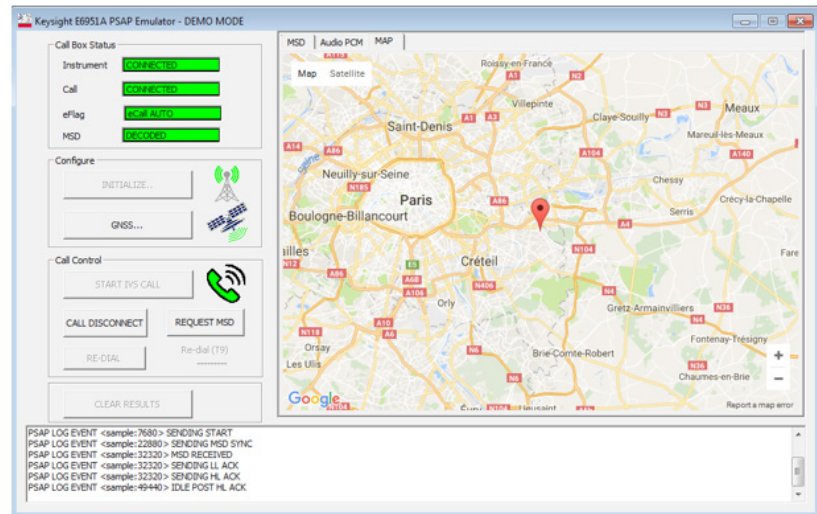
Keysight E6951A PSAP Emulator - DEMO MODE

Call Box Status
Instrument CONNECTED
Call CONNECTED
eFlag eCall AUTO
MSD DECODED

Configure
INITIALIZE...
GNSS...

Call Control
START IVS CALL
CALL DISCONNECT
REQUEST MSD
RE-DIAL
Re-dial (T9)
---------

CLEAR RESULTS

MSD Audio PCM MAP

Map Satellite

Roissy-en-France
A1
A3
Villepinte
N3
Meaux
Saint-Denis
A1
A3
Claye-Souilly
N2
Mareuil-lès-Meaux
A14
A86
A104
A140
Neuilly-sur-Seine
N185
Paris
Chessy
Boulogne-Billancourt
A86
Serris
Crécy-la-Chapelle
A4
illes
N104
Fare
N12
Créteil
A86
E5
A6B
N406
N4
A106
Orly
Gretz-Armainvilliers
N36
N118
A10
N4
A6
Fontenay-Trésigny
Orsay
N6
Brie-Comte-Robert
Les Ulis
N36
N6
Chaumes-en-Brie
Google
Report a map error

PSAP LOG EVENT <sample:7680> SENDING START
PSAP LOG EVENT <sample:22880> SENDING MSD SYNC
PSAP LOG EVENT <sample:32320> MSD RECEIVED
PSAP LOG EVENT <sample:32320> SENDING LL ACK
PSAP LOG EVENT <sample:32320> SENDING HL ACK
PSAP LOG EVENT <sample:49440> IDLE POST HL ACK